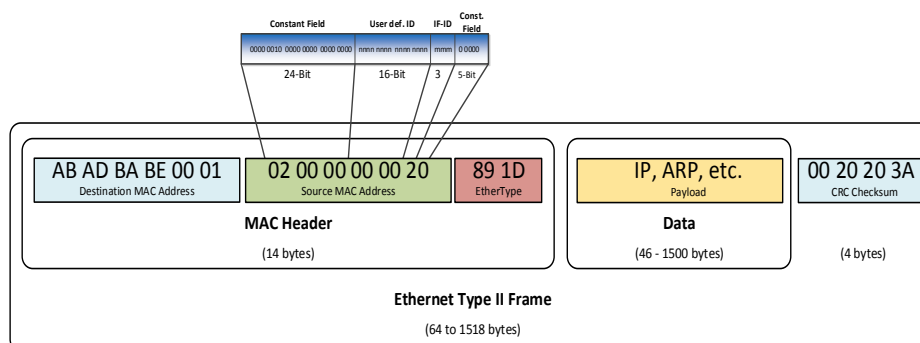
Constant Field

User def. ID

IF-ID

Const. Field

0000 0010 0000 0000 0000 0000

nnnn nnnn nnnn nnnn

mmm

0 0000

24-Bit

16-Bit

3

5-Bit

AB AD BA BE 00 01

Destination MAC Address

02 00 00 00 00 20

Source MAC Address

89 1D

EtherType

IP, ARP, etc.

Payload

00 20 20 3A

CRC Checksum

MAC Header

(14 bytes)

Data

(46 - 1500 bytes)

(4 bytes)

Ethernet Type II Frame

(64 to 1518 bytes)